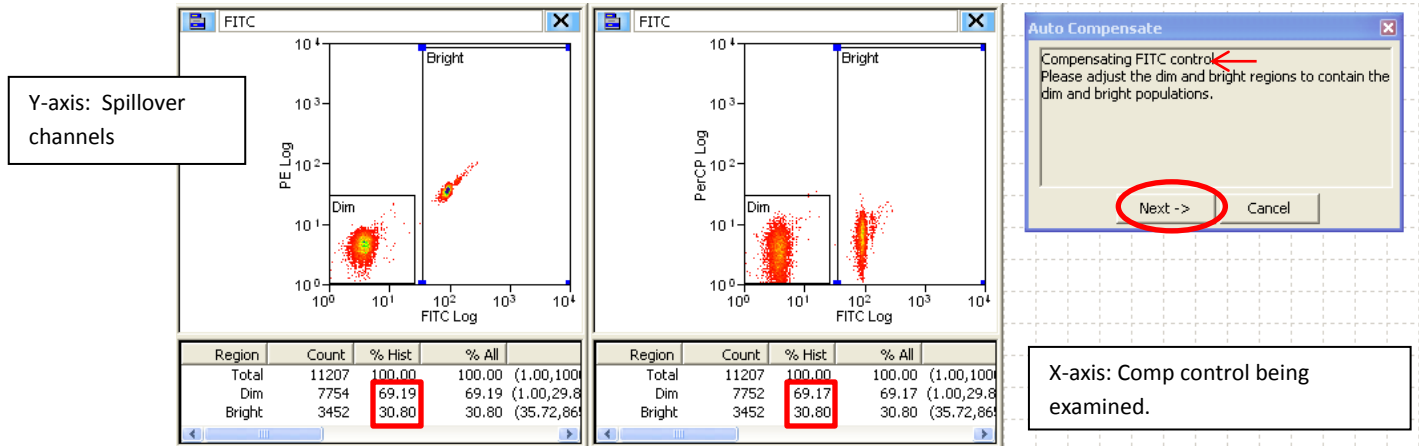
Y-axis: Spillover channels

FITC

$10^4$
$10^3$
$10^2$
$10^1$
$10^0$
PE Log
Bright
Dim
$10^0$ $10^1$ $10^2$ $10^3$ $10^4$
FITC Log

| Region | Count | % Hist | % All | |
|---|---|---|---|---|
| Total | 11207 | 100.00 | 100.00 | (1.00,1000 |
| Dim | 7754 | 69.19 | 69.19 | (1.00,29.8 |
| Bright | 3452 | 30.80 | 30.80 | (35.72,865 |

FITC

$10^4$
$10^3$
$10^2$
$10^1$
$10^0$
PerCP Log
Bright
Dim
$10^0$ $10^1$ $10^2$ $10^3$ $10^4$
FITC Log

| Region | Count | % Hist | % All | |
|---|---|---|---|---|
| Total | 11207 | 100.00 | 100.00 | (1.00,1000 |
| Dim | 7752 | 69.17 | 69.17 | (1.00,29.8 |
| Bright | 3452 | 30.80 | 30.80 | (35.72,865 |

Auto Compensate

Compensating FITC control
Please adjust the dim and bright regions to contain the dim and bright populations.

Next ->
Cancel

X-axis: Comp control being examined.